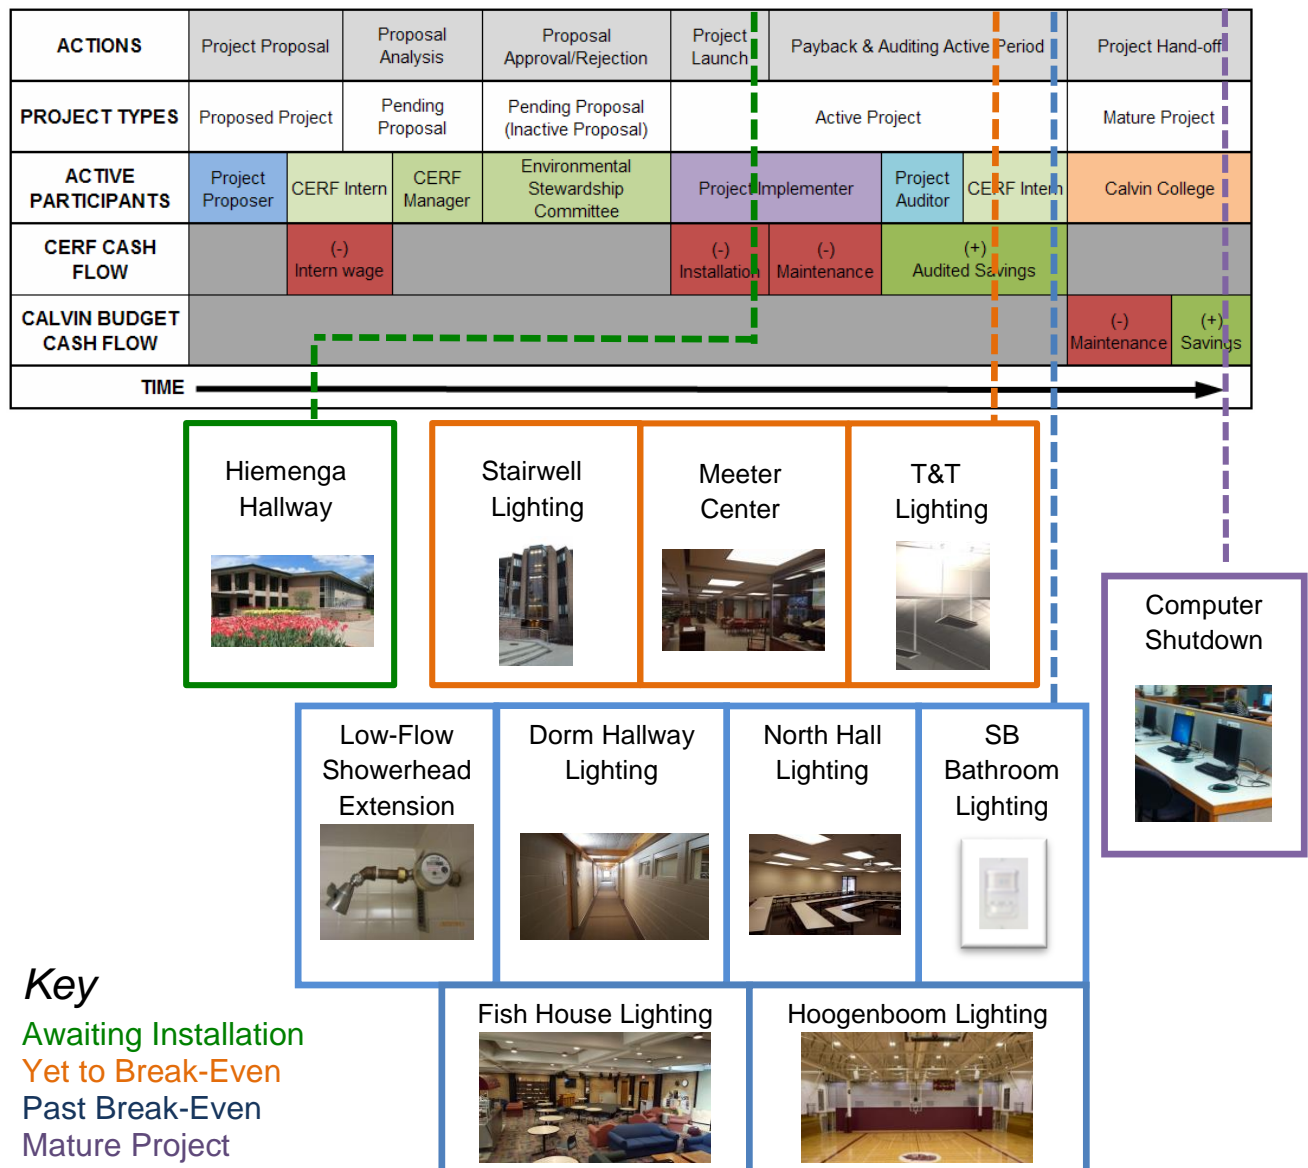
| ACTIONS | Project Proposal | Proposal Analysis | Proposal Approval/Rejection | Project Launch | Payback & Auditing Active Period | Project Hand-off |
|---|---|---|---|---|---|---|
| PROJECT TYPES | Proposed Project | Pending Proposal | Pending Proposal (Inactive Proposal) | Active Project | | Mature Project |
| ACTIVE PARTICIPANTS | Project Proposer | CERF Intern | CERF Manager | Environmental Stewardship Committee | Project Implementer | Project Auditor | CERF Intern | Calvin College |
| CERF CASH FLOW | | (-) Intern wage | | (-) Installation | (-) Maintenance | (+) Audited Savings | |
| CALVIN BUDGET CASH FLOW | | (-) Maintenance | (+) Savings |

TIME

Hiemenga Hallway

Stairwell Lighting

Meeter Center

T&T Lighting

Computer Shutdown

Low-Flow Showerhead Extension

Dorm Hallway Lighting

North Hall Lighting

SB Bathroom Lighting

Fish House Lighting

Hoogenboom Lighting

Key
Awaiting Installation
Yet to Break-Even
Past Break-Even
Mature Project